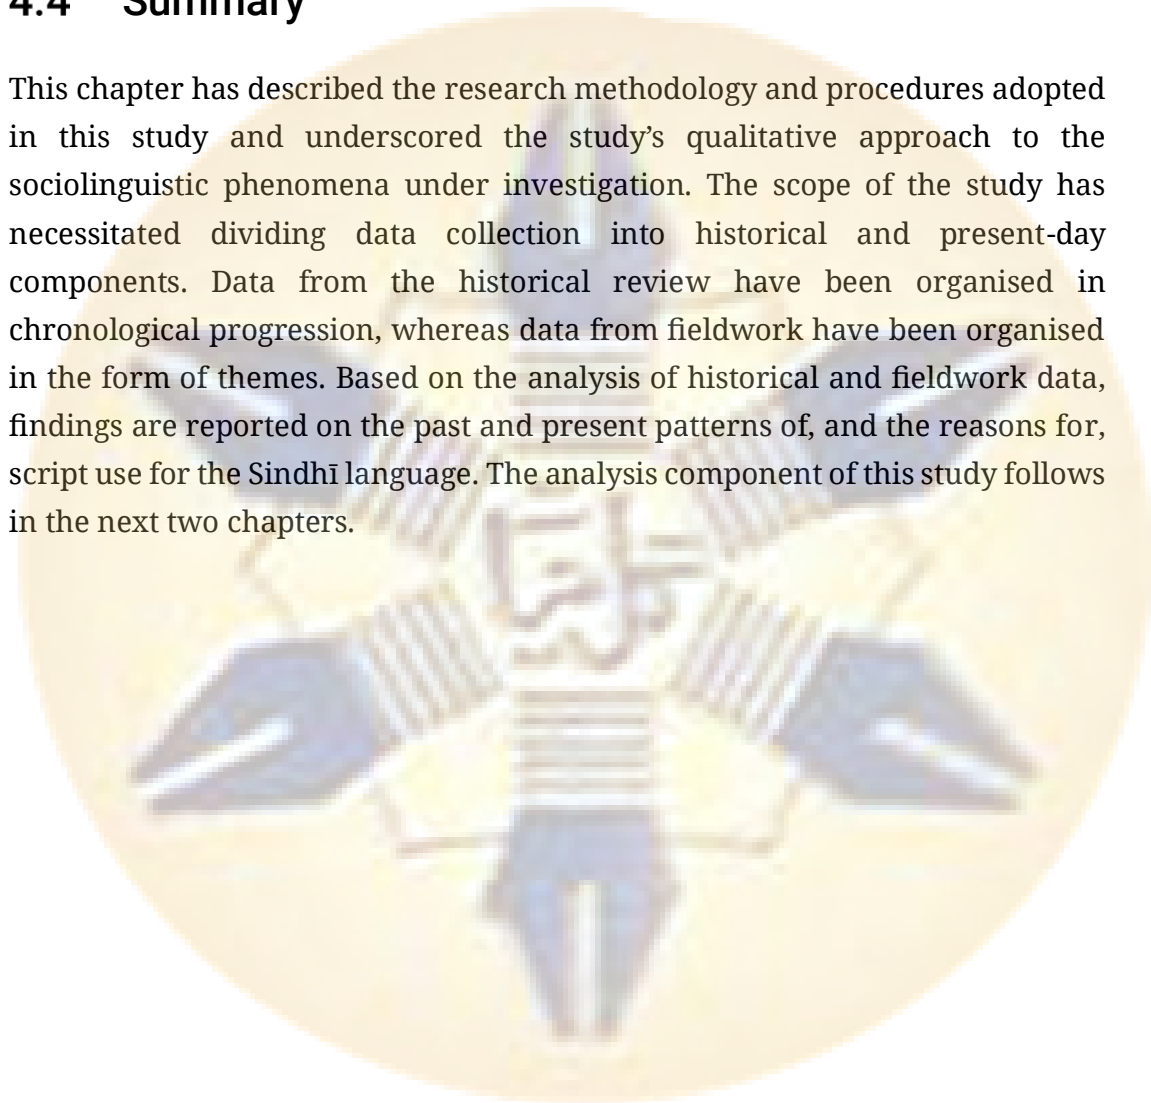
4.4 Summary

This chapter has described the research methodology and procedures adopted in this study and underscored the study's qualitative approach to the sociolinguistic phenomena under investigation. The scope of the study has necessitated dividing data collection into historical and present-day components. Data from the historical review have been organised in chronological progression, whereas data from fieldwork have been organised in the form of themes. Based on the analysis of historical and fieldwork data, findings are reported on the past and present patterns of, and the reasons for, script use for the Sindhī language. The analysis component of this study follows in the next two chapters.